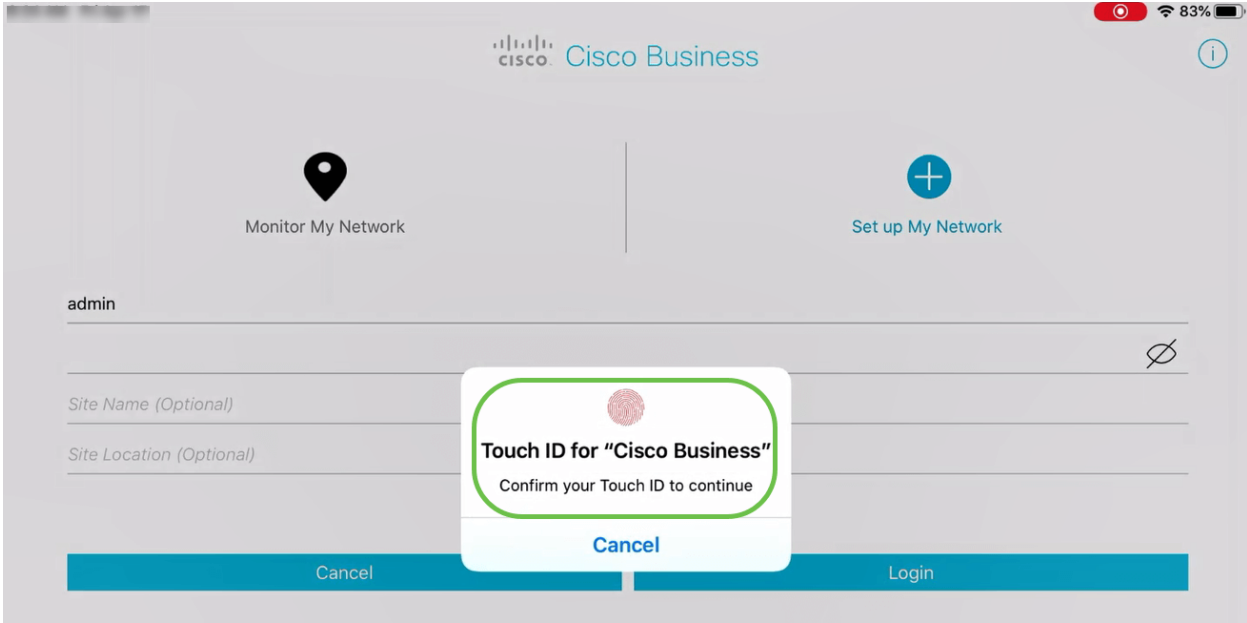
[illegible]

83%

cisco Cisco Business

Monitor My Network

Set up My Network

admin

Site Name (Optional)

Site Location (Optional)

Touch ID for "Cisco Business"

Confirm your Touch ID to continue

Cancel

Cancel

Login